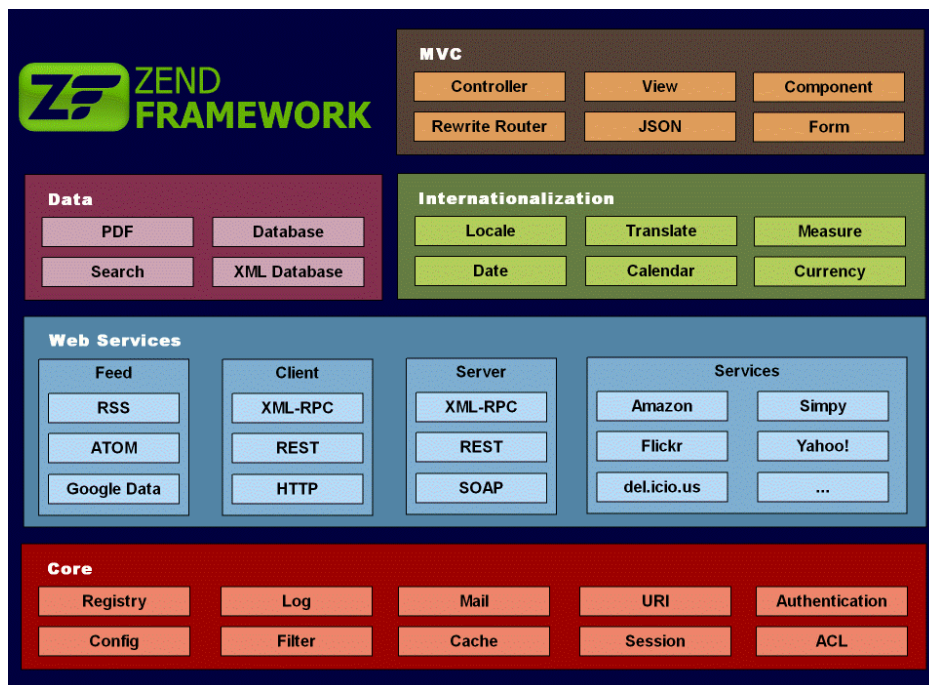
ZEND FRAMEWORK

MVC

Controller
View
Component
Rewrite Router
JSON
Form

Data

PDF
Database
Search
XML Database

Internationalization

Locale
Translate
Measure
Date
Calendar
Currency

Web Services

Feed
RSS
ATOM
Google Data

Client
XML-RPC
REST
HTTP

Server
XML-RPC
REST
SOAP

Services
Amazon
Simpy
Flickr
Yahoo!
del.icio.us
...

Core

Registry
Log
Mail
URI
Authentication
Config
Filter
Cache
Session
ACL